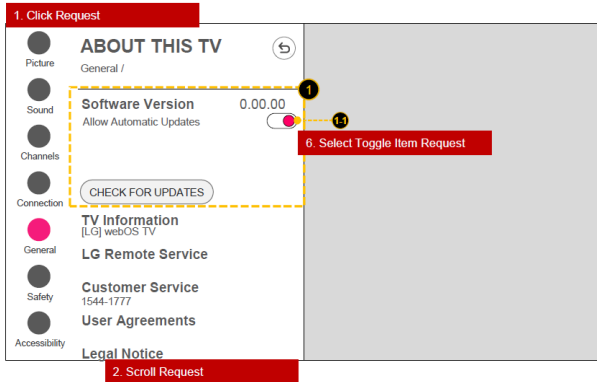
1. Click Request

Picture

Sound

Channels

Connection

General

Safety

Accessibility

ABOUT THIS TV

General /

1

Software Version 0.00.00

Allow Automatic Updates

1-1

6. Select Toggle Item Request

CHECK FOR UPDATES

TV Information

[LG] webOS TV

LG Remote Service

Customer Service

1544-1777

User Agreements

Legal Notice

2. Scroll Request